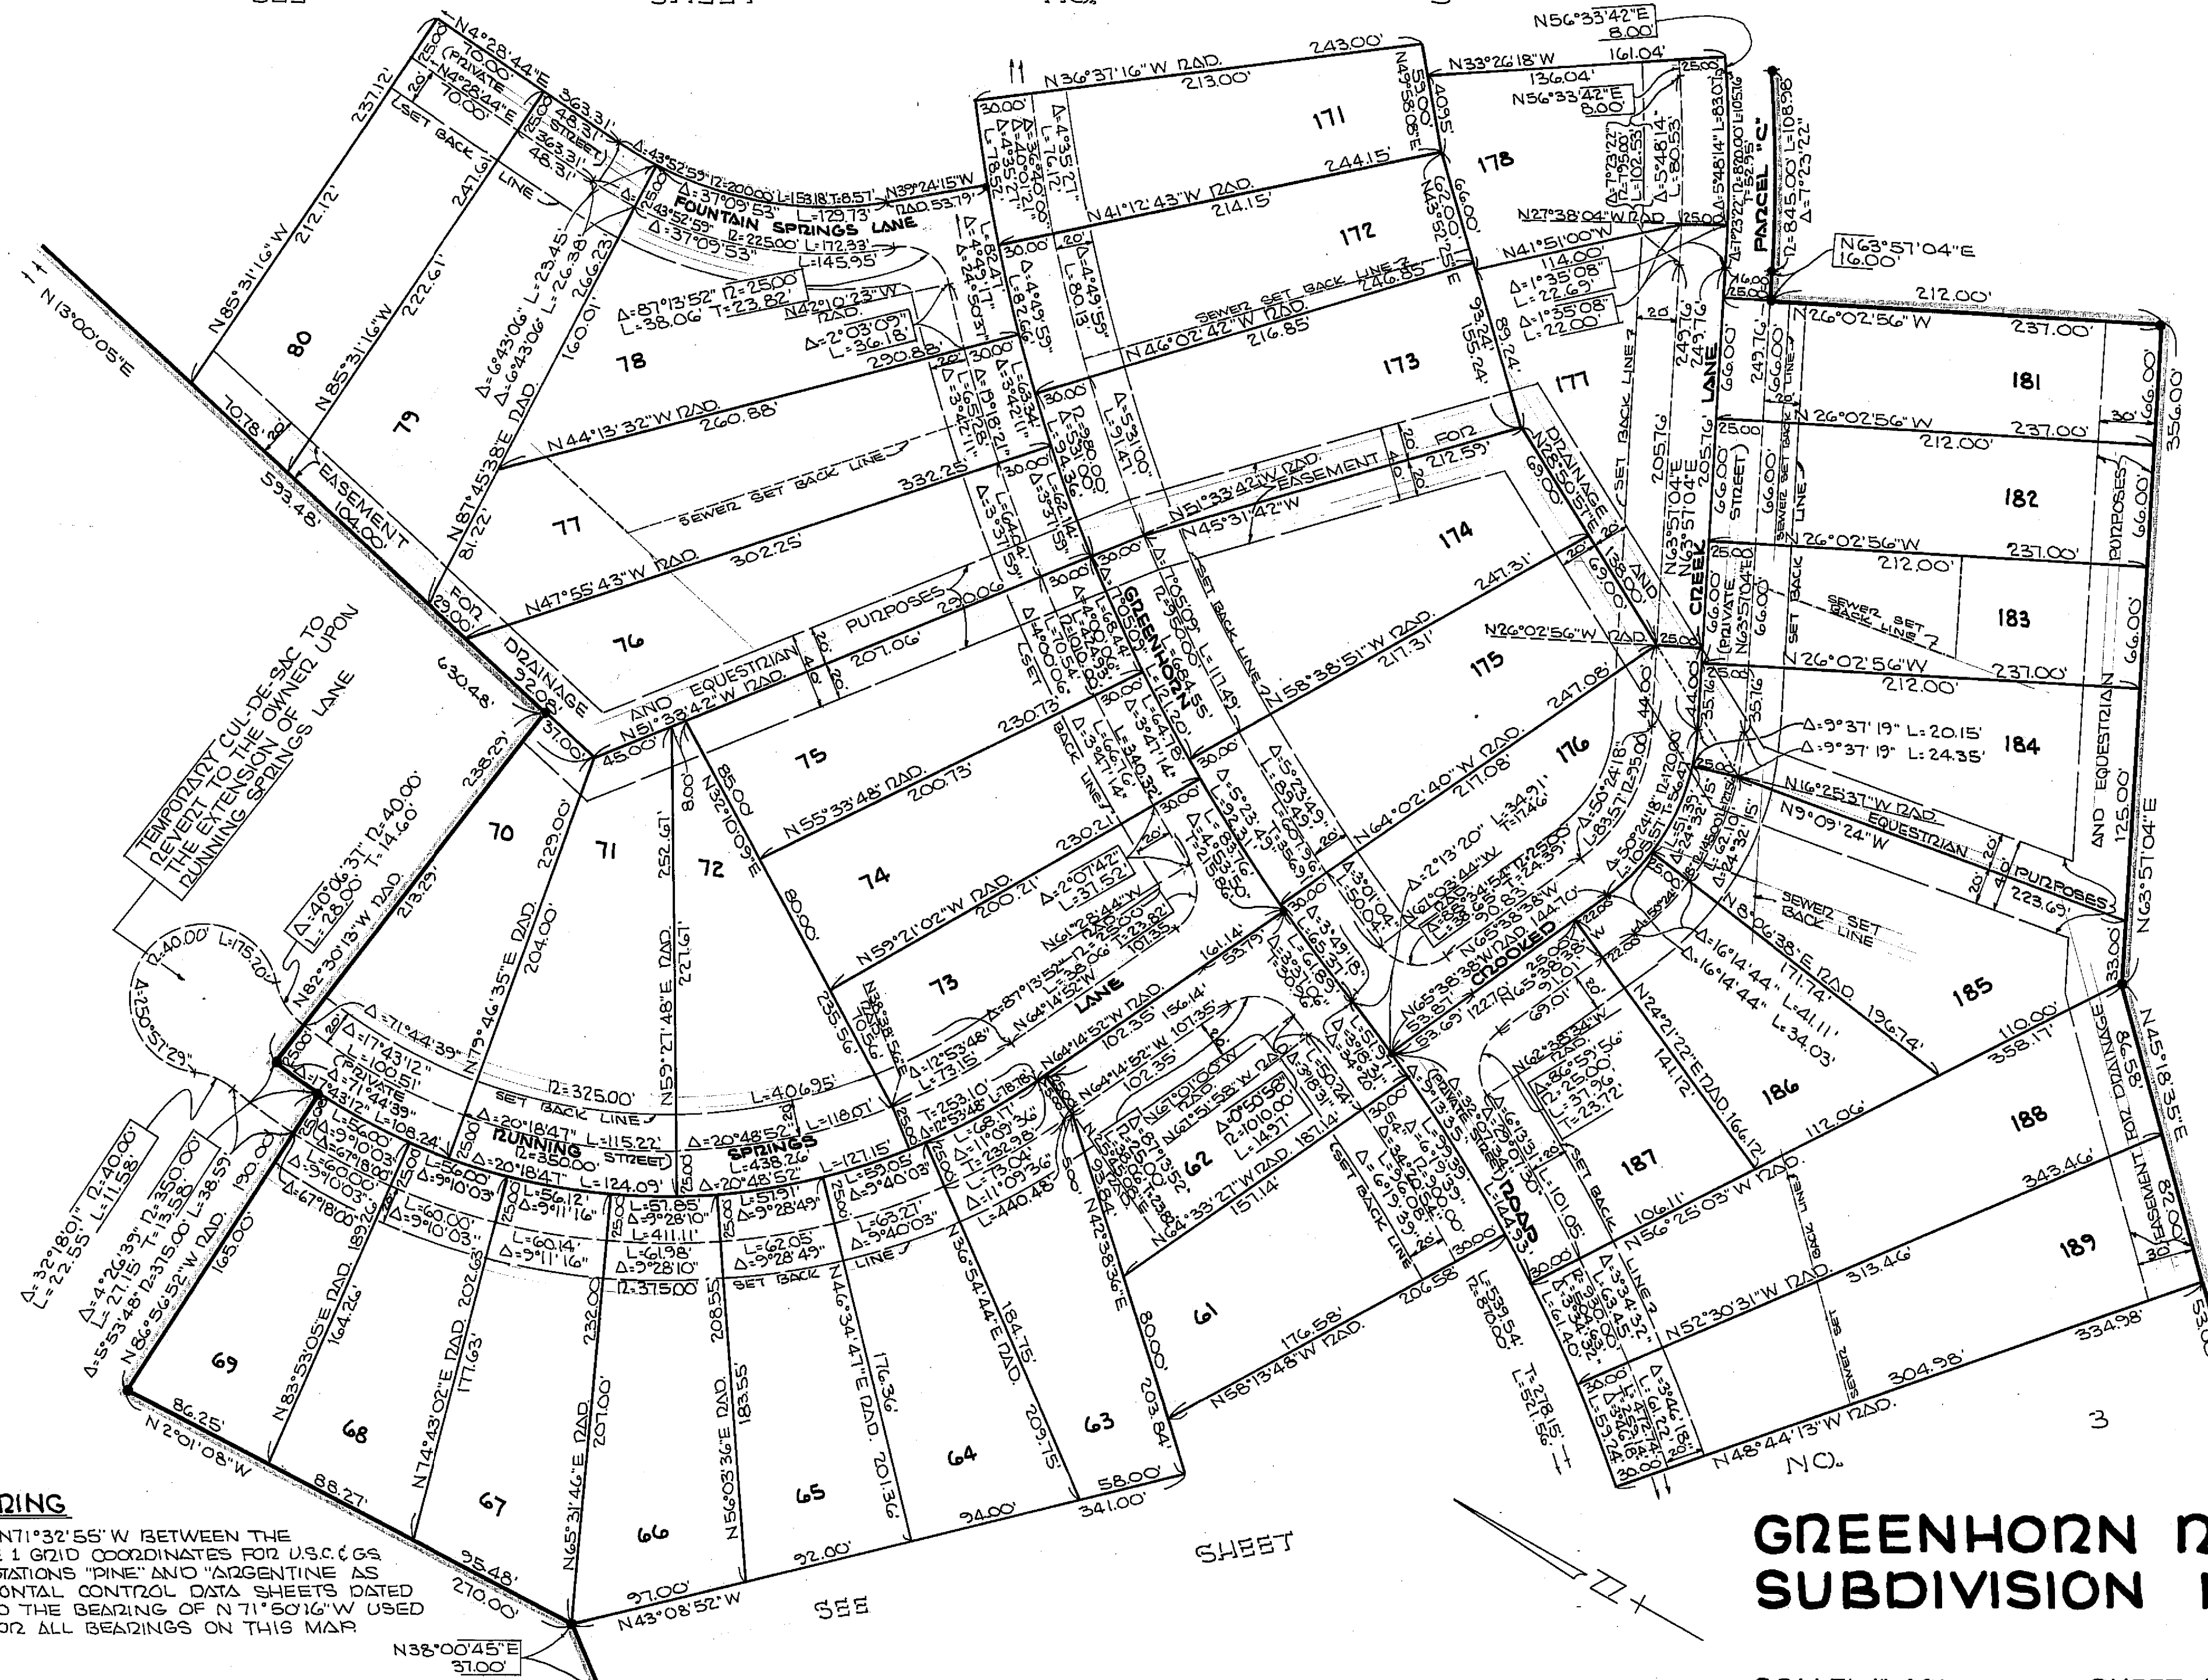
GREENHORN
SUBDIVISION

RING
N71°32'55"W BETWEEN THE
1 GRID COORDINATES FOR U.S.C.&GS
STATIONS "PINE" AND "ARGENTINE" AS
ONTAL CONTROL DATA SHEETS DATED
D THE BEARING OF N71°50'16"W USED
OR ALL BEARINGS ON THIS MAP

TEMPORARY CUL-DE-SAC TO REVENT TO THE OWNER UPON THE EXTENSION OF RUNNING SPRINGS LANE

FOUNTAIN SPRINGS LANE
RUNNING SPRINGS STREET
GREENHORN LANE
CROOKED CREEK LANE
PARCEL "C"
EASEMENT FOR DRAINAGE AND EQUESTRIAN PURPOSES
SEWER SET BACK LINE
SET BACK LINE

80
79
78
77
76
75
74
73
72
71
70
69
68
67
66
65
64
63
62
61
171
172
173
174
175
176
177
178
181
182
183
184
185
186
187
188
189

N13°00'05"E
N85°31'16"W
N85°31'16"W
N87°45'38"E RAD.
N44°13'32"W RAD. 260.88'
N47°55'43"W RAD. 302.25'
N51°38'42"W RAD.
N55°33'48" RAD. 200.73'
N59°21'02"W RAD. 200.21'
N36°37'16"W RAD. 213.00' 243.00'
N41°12'43"W RAD. 214.15' 244.15'
N46°02'42"W RAD. 216.85' 246.85'
N51°33'42"W RAD.
N45°31'42"W
N58°38'51"W RAD. 217.31' 247.31'
N64°02'40"W RAD. 217.08' 247.08'
N33°26'18"W 136.04' 161.04'
N56°33'42"E 8.00'
N27°38'04"W RAD.
N41°51'00"W 114.00'
N63°57'04"E 16.00'
N26°02'56"W 212.00' 237.00'
N16°25'37"W RAD.
N9°09'24"W
N8°06'38"E RAD. 171.74' 196.74'
N24°21'22"E RAD. 141.12' 166.12'
N56°25'03"W RAD. 106.11' 343.46'
N52°30'31"W RAD. 313.46'
N48°44'13"W RAD. 304.98' 334.98'
N45°18'35"E
N63°57'04"E
N58°13'48"W RAD. 176.58' 206.58'
N64°33'27"W RAD. 157.14' 187.14'
N64°14'52"W RAD. 102.35' 156.14'
N61°28'44"W
N43°08'52"W 97.00'
N2°01'08"W 86.25'
N38°00'45"E 37.00'
N86°56'52"W RAD.
N83°53'05"E RAD. 164.26' 189.26'
N74°43'02"E RAD. 202.63' 177.63'
N65°31'46"E RAD. 232.00' 207.00'
N56°03'36"E RAD. 183.55' 208.55'
N46°34'47"E RAD. 176.36' 201.36'
N36°54'44"E RAD. 184.75' 209.75'
N42°38'36"E 203.84'
N79°46'35"E RAD. 204.00' 229.00'
N59°27'48"E RAD. 227.67' 252.67'
N82°30'13"W RAD.
N4°28'44"E 363.31'
N39°24'15"W RAD. 53.79'
N42°10'23"W RAD.
593.48'
630.48'
104.00'
341.00'
270.00'
95.48'
88.27'
92.00'
94.00'
58.00'
358.17'
356.00'
125.00'
212.00'
Δ=40°06'37" R=40.00' L=28.00' T=14.60'
Δ=250°51'29"
R=40.00' L=175.20'
Δ=32°18'01" R=40.00' L=22.55' L=11.58'
Δ=4°26'39" R=350.00' L=27.15' T=13.58'
Δ=5°53'48" R=315.00' L=38.59'
Δ=71°44'39"
R=325.00'
R=350.00'
R=375.00'
L=411.11'
L=438.26'
L=406.95'
Δ=20°18'47" L=115.22'
Δ=20°48'52"
Δ=87°13'52" R=25.00' L=38.06' T=23.82'
Δ=37°09'53" R=200.00' L=153.18' T=8.57'
L=129.73'
Δ=37°09'53" R=225.00' L=172.33' L=145.95'
Δ=43°52'59"
Δ=2°03'09" L=36.18'
Δ=9°37'19" L=20.15'
Δ=9°37'19" L=24.35'
Δ=16°14'44" L=41.11'
Δ=16°14'44" L=34.03'
Δ=1°35'08" L=22.69'
Δ=1°35'08" L=22.00'
Δ=5°48'14" L=80.53'
Δ=7°23'22" R=845.00' L=108.96'
Δ=86°59'56" R=25.00' L=37.96' T=23.72'
T=278.15' R=870.00' L=539.54' L=521.56'
3
SEE SHEET NO.